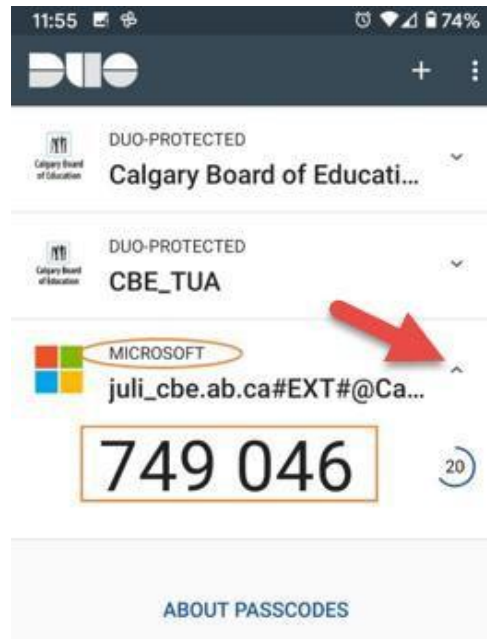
11:55 74%

DUO + ⋮

Calgary Board of Education
DUO-PROTECTED
Calgary Board of Educati...

Calgary Board of Education
DUO-PROTECTED
CBE_TUA

MICROSOFT
juli_cbe.ab.ca#EXT#@Ca...

749 046

20

ABOUT PASSCODES